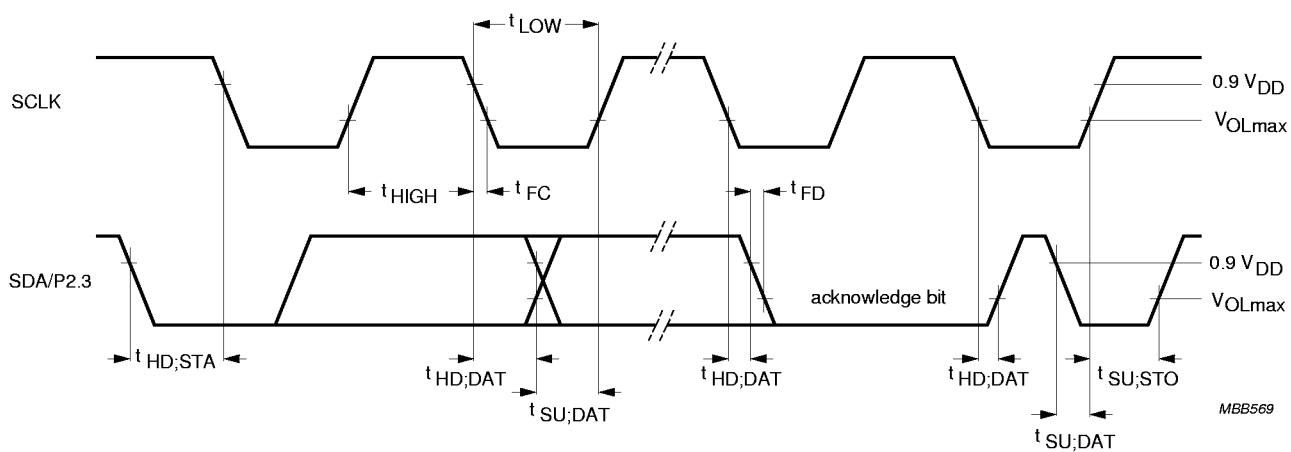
$t_{LOW}$

SCLK

$0.9\ V_{DD}$

$V_{OLmax}$

$t_{HIGH}$

$t_{FC}$

$t_{FD}$

SDA/P2.3

acknowledge bit

$0.9\ V_{DD}$

$V_{OLmax}$

$t_{HD;STA}$

$t_{HD;DAT}$

$t_{SU;DAT}$

$t_{HD;DAT}$

$t_{HD;DAT}$

$t_{SU;STO}$

MBB569

$t_{SU;DAT}$